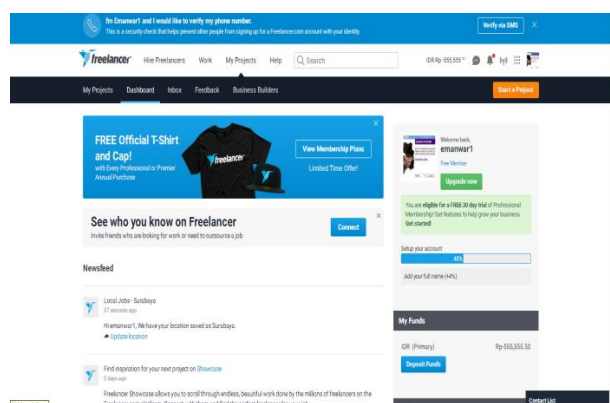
I'm Emanwar1 and I would like to verify my phone number.
This is a security check that helps prevent other people from signing up for a Freelancer.com account with your identity.

Verify via SMS

freelancer Hire Freelancers Work My Projects Help Search

IDR Rp -555,555

My Projects Dashboard Inbox Feedback Business Builders

Start a Project

FREE Official T-Shirt and Cap!
with Every Professional or Premier Annual Purchase

freelancer

View Membership Plans

Limited Time Offer!

See who you know on Freelancer
Invite friends who are looking for work or need to outsource a job

Connect

Newsfeed

Local Jobs - Surabaya
37 seconds ago

Hi emanwar1, We have your location saved as Surabaya.
Update location

Find inspiration for your next project on Showcase
2 days ago

Freelancer Showcase allows you to scroll through endless, beautiful work done by the millions of freelancers on the

Welcome back,
emanwar1
Free Member

Upgrade now

You are eligible for a FREE 30 day trial of Professional Membership! Get features to help grow your business. Get started!

Setup your account

40%

Add your full name (+4%)

My Funds

IDR (Primary) Rp-555,555.50

Deposit Funds

Contact List